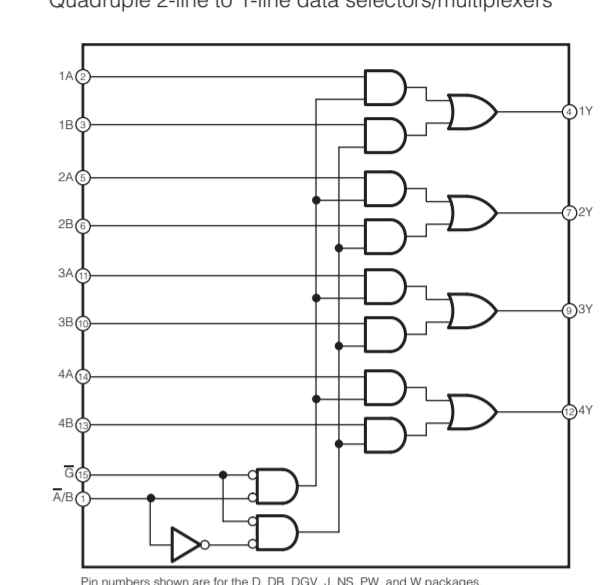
Quadruple 2-line to 1-line data selectors/multiplexers

1A 2
1B 3
2A 5
2B 6
3A 11
3B 10
4A 14
4B 13
$\overline{G}$ 15
$\overline{A}$/B 1

4 1Y
7 2Y
9 3Y
12 4Y

Pin numbers shown are for the D, DB, DGV, J, NS, PW, and W packages.